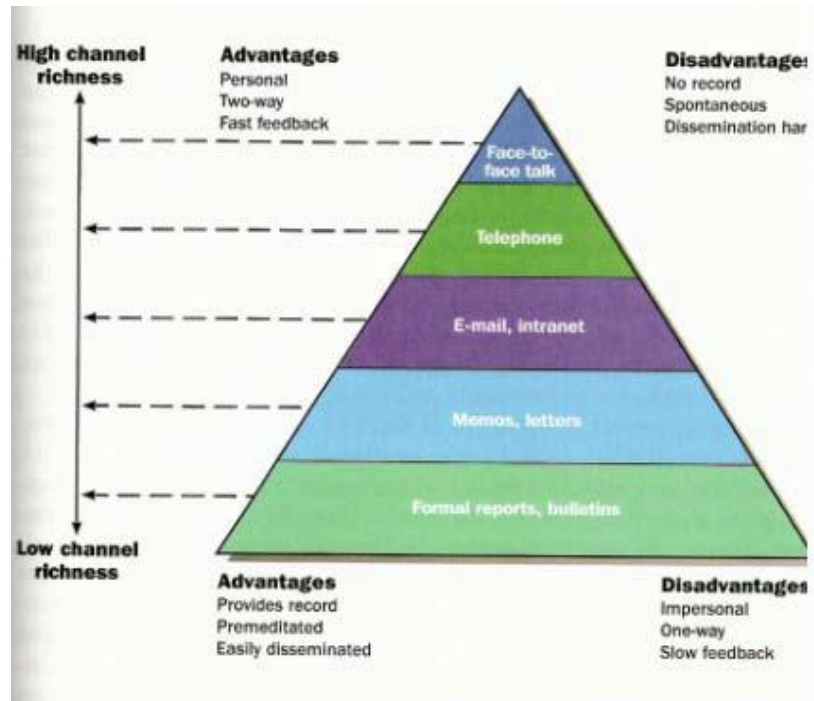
High channel richness

Advantages
Personal
Two-way
Fast feedback

Disadvantage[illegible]
No record
Spontaneous
Dissemination har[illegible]

Face-to-face talk

Telephone

E-mail, intranet

Memos, letters

Formal reports, bulletins

Low channel richness

Advantages
Provides record
Premeditated
Easily disseminated

Disadvantage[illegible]
Impersonal
One-way
Slow feedback